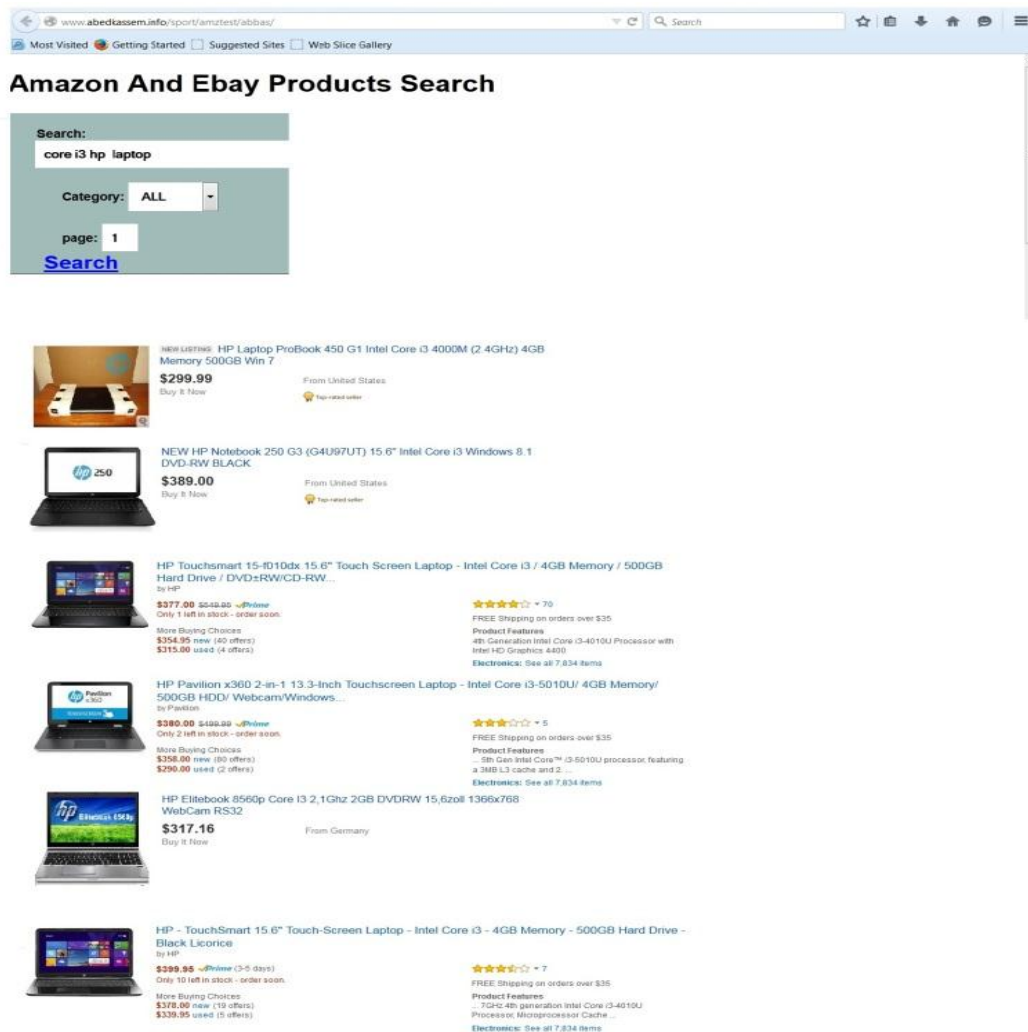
www.abedkassem.info/sport/amztest/abbas/

Search

Most Visited Getting Started Suggested Sites Web Slice Gallery

Amazon And Ebay Products Search

Search:

core i3 hp laptop

Category: ALL

page: 1

Search

NEW LISTING HP Laptop ProBook 450 G1 Intel Core i3 4000M (2.4GHz) 4GB Memory 500GB Win 7

$299.99

Buy It Now

From United States

Top-rated seller

NEW HP Notebook 250 G3 (G4U97UT) 15.6" Intel Core i3 Windows 8.1 DVD-RW BLACK

$389.00

Buy It Now

From United States

Top-rated seller

HP Touchsmart 15-f010dx 15.6" Touch Screen Laptop - Intel Core i3 / 4GB Memory / 500GB Hard Drive / DVD±RW/CD-RW...

by HP

$377.00 $549.95 Prime

Only 1 left in stock - order soon.

More Buying Choices

$354.95 new (40 offers)

$315.00 used (4 offers)

70

FREE Shipping on orders over $35

Product Features

4th Generation Intel Core i3-4010U Processor with Intel HD Graphics 4400

Electronics: See all 7,834 items

HP Pavilion x360 2-in-1 13.3-Inch Touchscreen Laptop - Intel Core i3-5010U/ 4GB Memory/ 500GB HDD/ Webcam/Windows...

by Pavilion

$380.00 $499.99 Prime

Only 2 left in stock - order soon.

More Buying Choices

$358.00 new (80 offers)

$290.00 used (2 offers)

5

FREE Shipping on orders over $35

Product Features

... 5th Gen Intel Core™ i3-5010U processor, featuring a 3MB L3 cache and 2. ...

Electronics: See all 7,834 items

HP Elitebook 8560p Core I3 2,1Ghz 2GB DVDRW 15,6zoll 1366x768 WebCam RS32

$317.16

Buy It Now

From Germany

HP - TouchSmart 15.6" Touch-Screen Laptop - Intel Core i3 - 4GB Memory - 500GB Hard Drive - Black Licorice

by HP

$399.95 Prime (3-5 days)

Only 10 left in stock - order soon.

More Buying Choices

$378.00 new (19 offers)

$339.95 used (5 offers)

7

FREE Shipping on orders over $35

Product Features

... 7GHz 4th generation Intel Core i3-4010U Processor, Microprocessor Cache ...

Electronics: See all 7,834 items